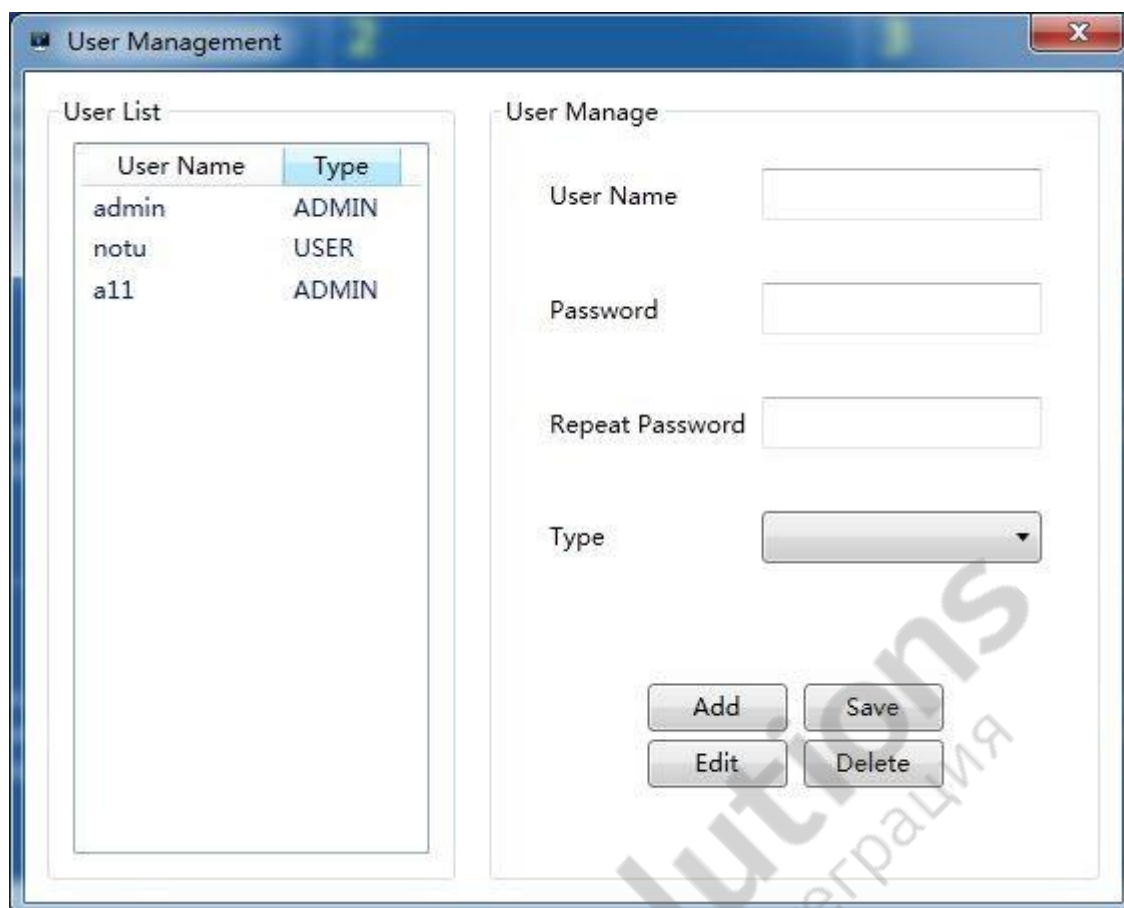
User Management

User List

| User Name | Type |
|---|---|
| admin | ADMIN |
| notu | USER |
| a11 | ADMIN |

User Manage

User Name

Password

Repeat Password

Type

Add Save

Edit Delete

lutions
еграция